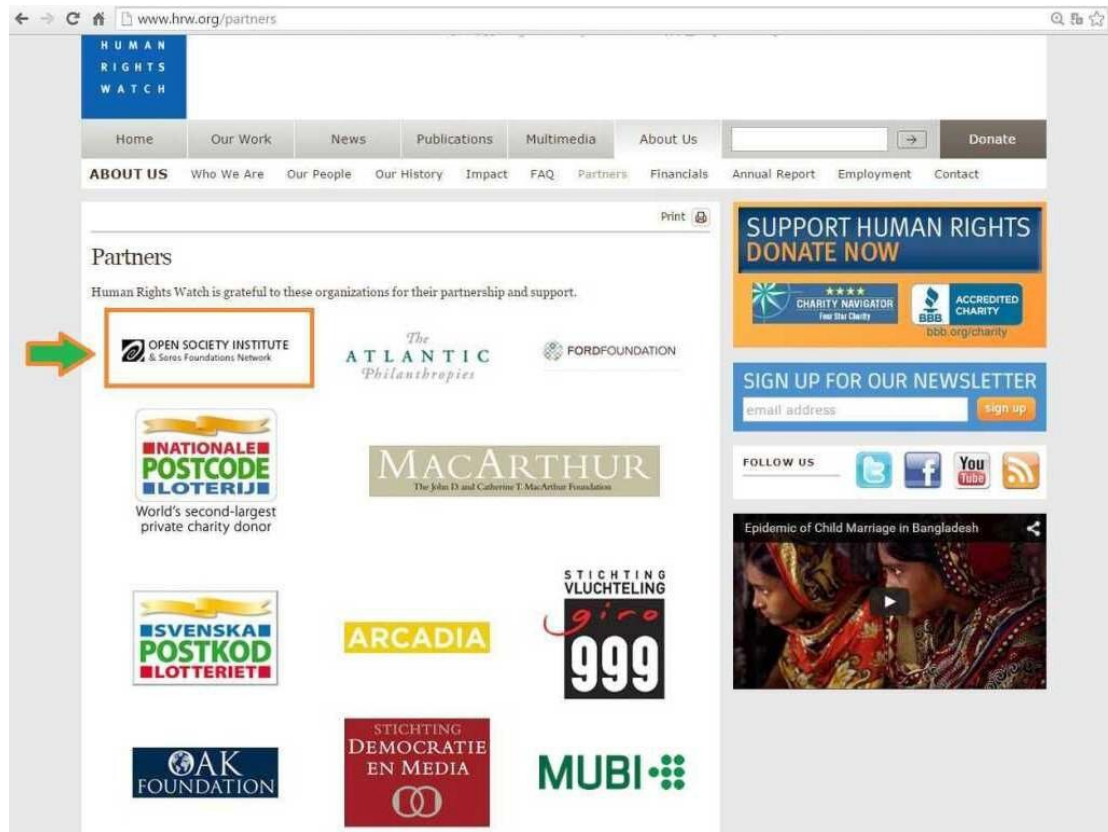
www.hrw.org/partners

HUMAN RIGHTS WATCH

Home | Our Work | News | Publications | Multimedia | About Us | → | Donate

ABOUT US | Who We Are | Our People | Our History | Impact | FAQ | Partners | Financials | Annual Report | Employment | Contact

Print

Partners

Human Rights Watch is grateful to these organizations for their partnership and support.

OPEN SOCIETY INSTITUTE & Soros Foundations Network

The ATLANTIC Philanthropies

FORDFOUNDATION

NATIONALE POSTCODE LOTERIJ
World's second-largest private charity donor

MACARTHUR
The John D. and Catherine T. MacArthur Foundation

SVENSKA POSTKOD LOTTERIET

ARCADIA

STICHTING VLUCHTELING giro 999

OAK FOUNDATION

STICHTING DEMOCRATIE EN MEDIA

MUBI

SUPPORT HUMAN RIGHTS DONATE NOW

★★★★ CHARITY NAVIGATOR Four Star Charity

BBB ACCREDITED CHARITY bbb.org/charity

SIGN UP FOR OUR NEWSLETTER

email address | sign up

FOLLOW US

You Tube

Epidemic of Child Marriage in Bangladesh